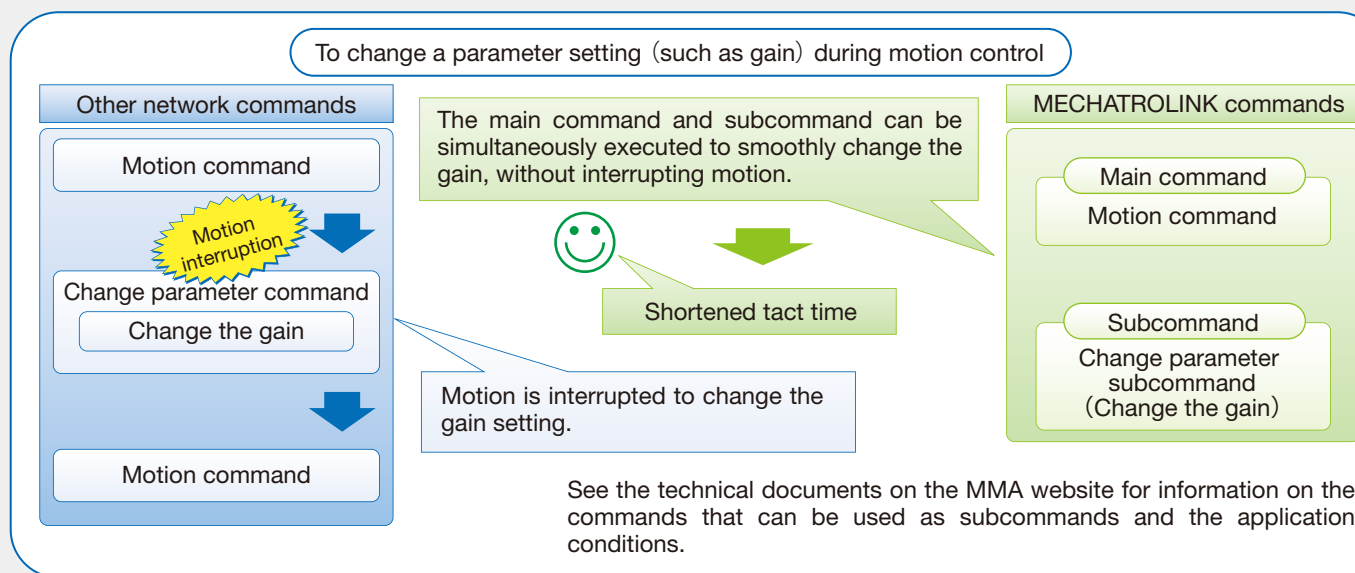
To change a parameter setting (such as gain) during motion control

Other network commands

Motion command

Motion interruption

Change parameter command

Change the gain

Motion command

Motion is interrupted to change the gain setting.

The main command and subcommand can be simultaneously executed to smoothly change the gain, without interrupting motion.

Shortened tact time

MECHATROLINK commands

Main command

Motion command

Subcommand

Change parameter subcommand (Change the gain)

See the technical documents on the MMA website for information on the commands that can be used as subcommands and the application conditions.